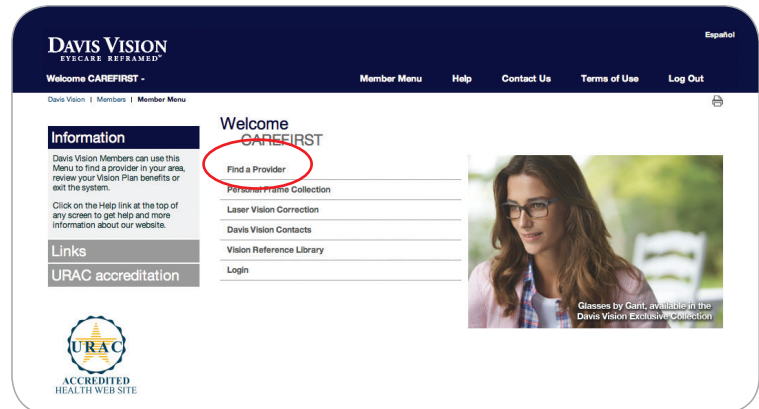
DAVIS VISION
EYECARE REFRAMED™

Español

Welcome CAREFIRST -

Member Menu | Help | Contact Us | Terms of Use | Log Out

Davis Vision | Members | Member Menu

Information

Davis Vision Members can use this Menu to find a provider in your area, review your Vision Plan benefits or exit the system.

Click on the Help link at the top of any screen to get help and more information about our website.

Links

URAC accreditation

URAC
ACCREDITED
HEALTH WEB SITE

Welcome
CAREFIRST

Find a Provider
Personal Frame Collection
Laser Vision Correction
Davis Vision Contacts
Vision Reference Library
Login

Glasses by Gant, available in the Davis Vision Exclusive Collection